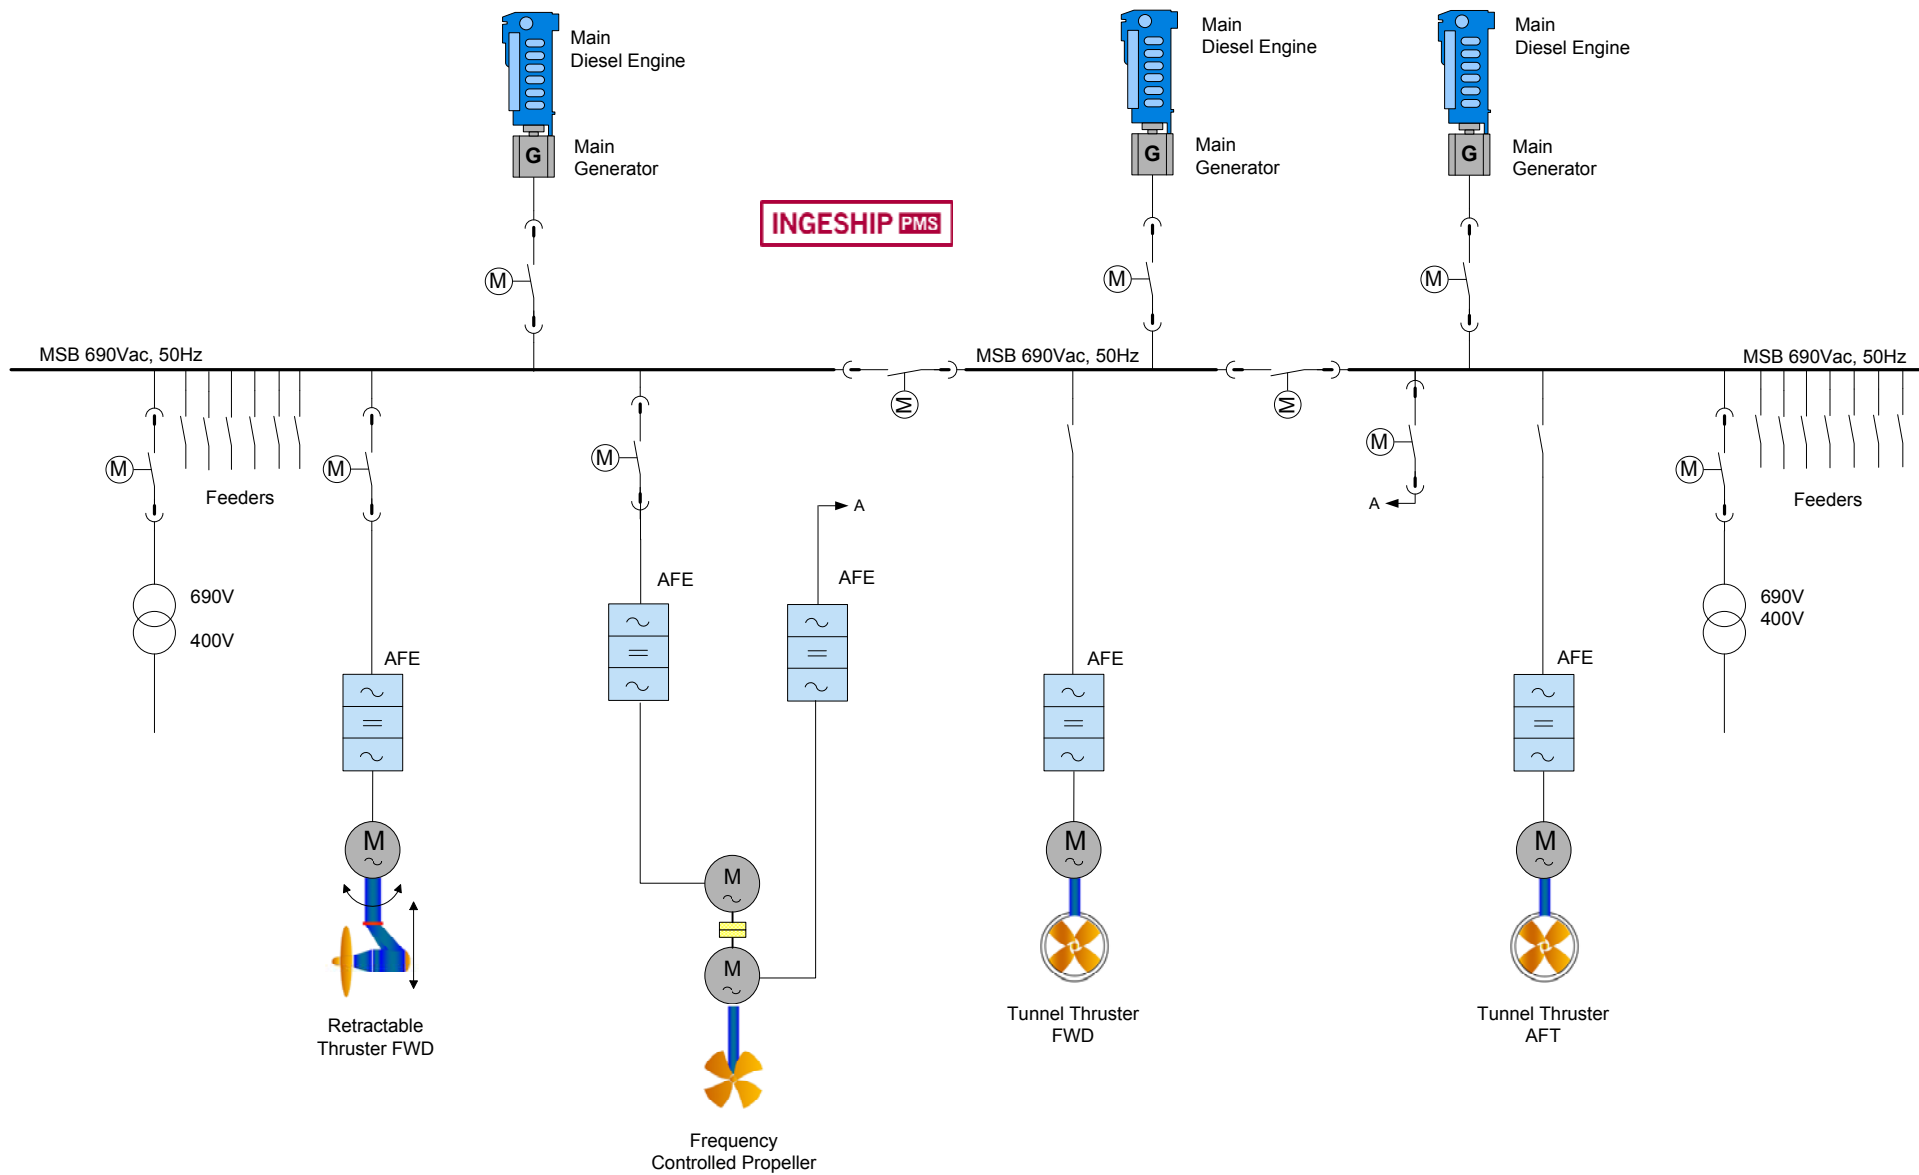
Main
Diesel Engine

Main
Generator

G

M

INGESHIP PMS

Main
Diesel Engine

Main
Generator

G

M

Main
Diesel Engine

Main
Generator

G

M

MSB 690Vac, 50Hz

MSB 690Vac, 50Hz

MSB 690Vac, 50Hz

M

M

M

M

Feeders

M

M

A

A

M

Feeders

690V
400V

AFE

AFE

AFE

AFE

AFE

690V
400V

M

M

M

M

M

Retractable
Thruster FWD

Frequency
Controlled Propeller

Tunnel Thruster
FWD

Tunnel Thruster
AFT